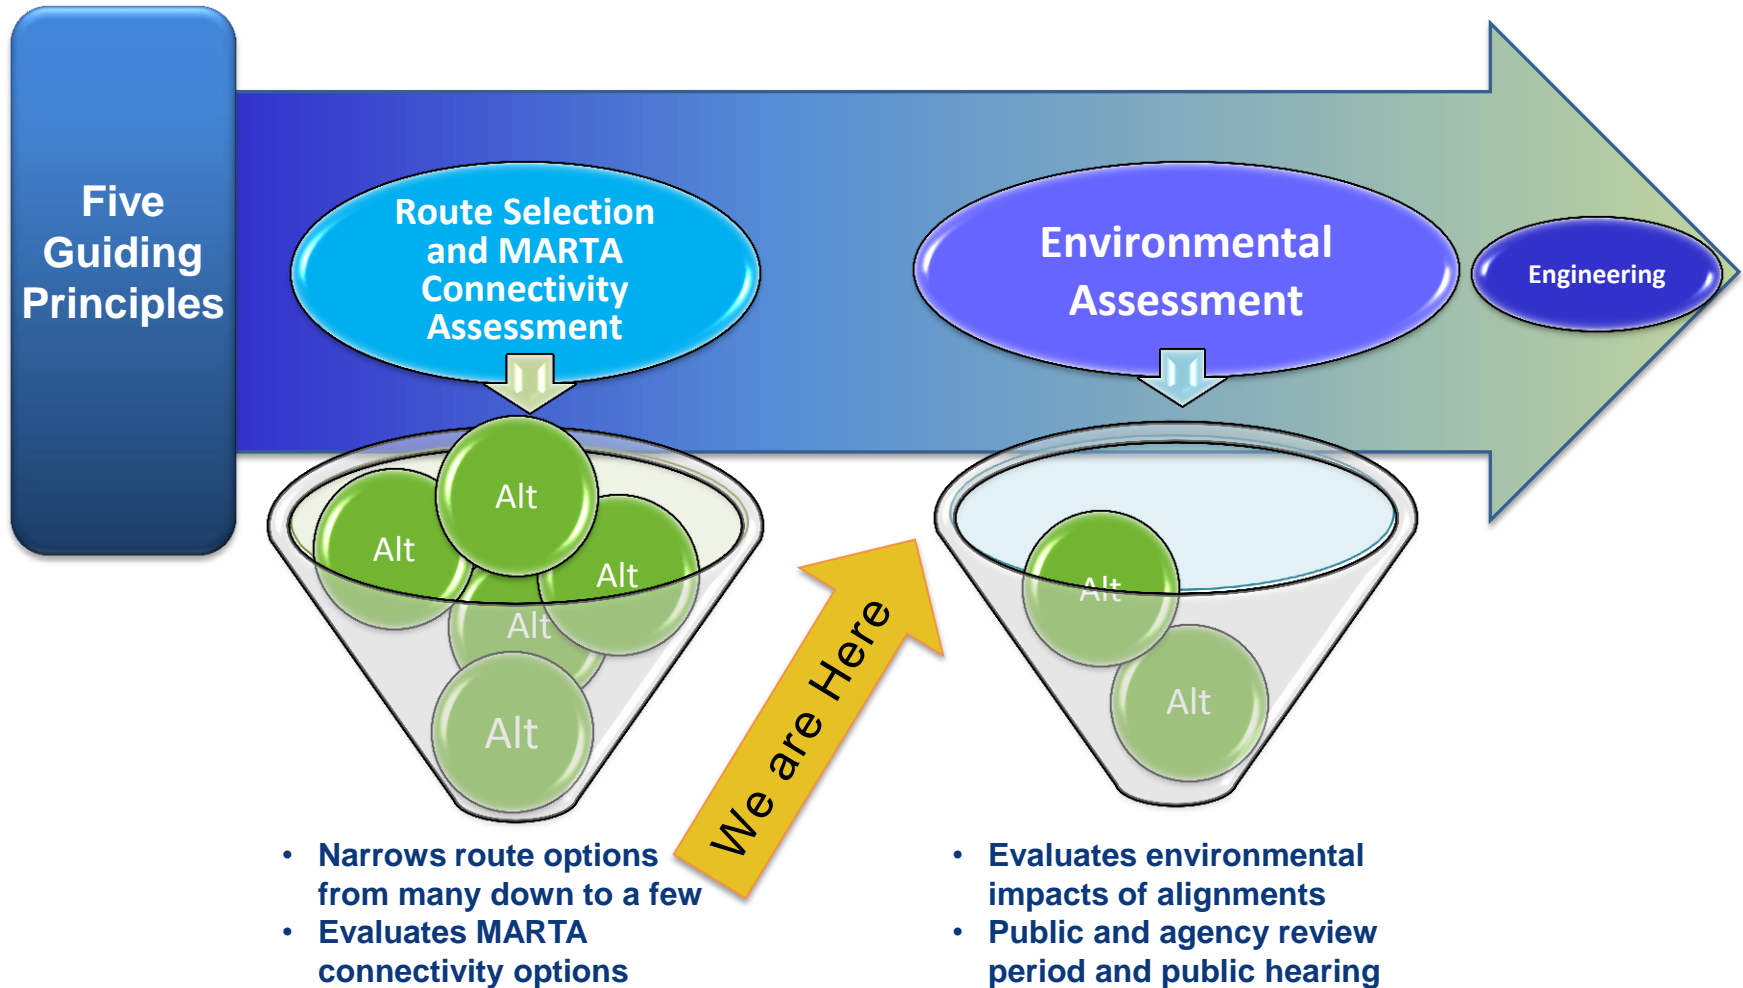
Five Guiding Principles

Route Selection and MARTA Connectivity Assessment

Environmental Assessment

Engineering

Alt

Alt

Alt

Alt

Alt

We are Here

Alt

Alt

• Narrows route options from many down to a few
• Evaluates MARTA connectivity options

• Evaluates environmental impacts of alignments
• Public and agency review period and public hearing